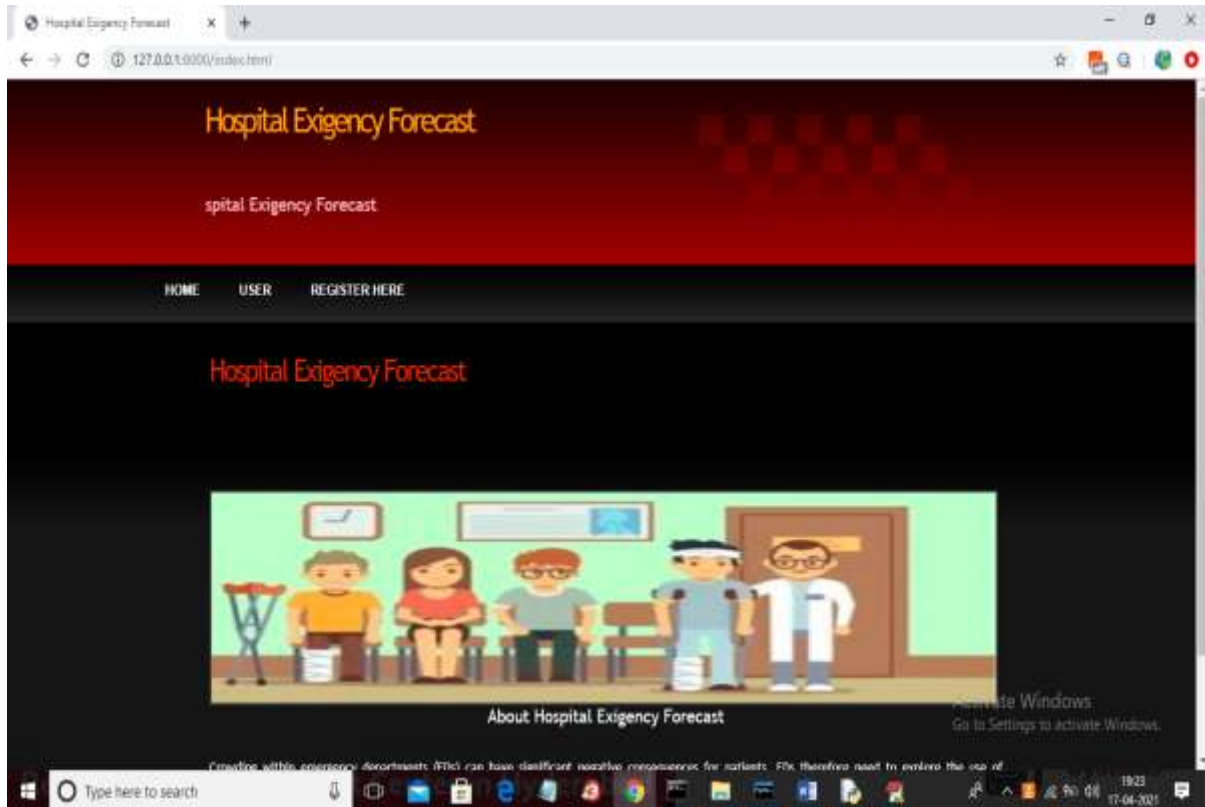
Hospital Exigency Forecast

127.0.0.1:8000/index.html

Hospital Exigency Forecast

spital Exigency Forecast

HOME USER REGISTER HERE

Hospital Exigency Forecast

About Hospital Exigency Forecast

Crowding within emergency departments (EDs) can have significant negative consequences for patients. EDs therefore need to explore the use of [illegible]

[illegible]te Windows
Go to Settings to activate Windows.

Type here to search

19:23
17-04-2021